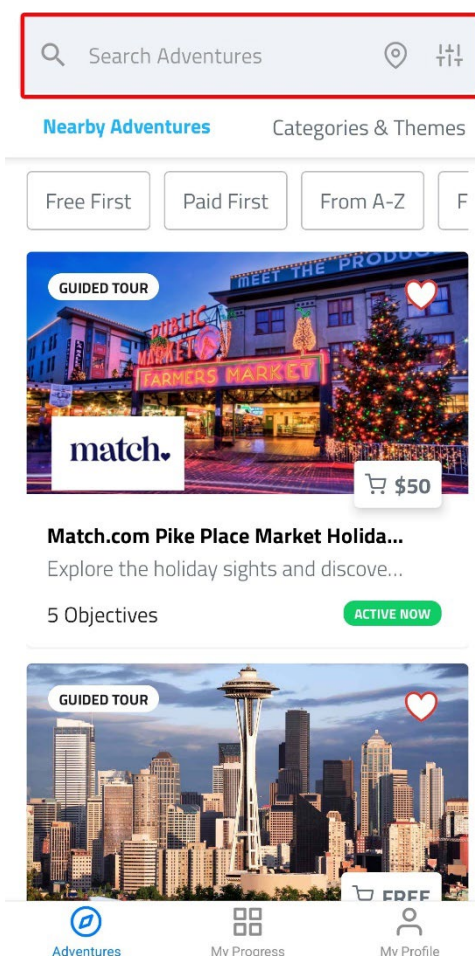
Search Adventures

Nearby Adventures

Categories & Themes

Free First

Paid First

From A-Z

F

GUIDED TOUR

MEET THE PRODU

PUBLIC MARKET

FARMERS MARKET

match.

$50

Match.com Pike Place Market Holida...

Explore the holiday sights and discove...

5 Objectives

ACTIVE NOW

GUIDED TOUR

FREE

Adventures

My Progress

My Profile